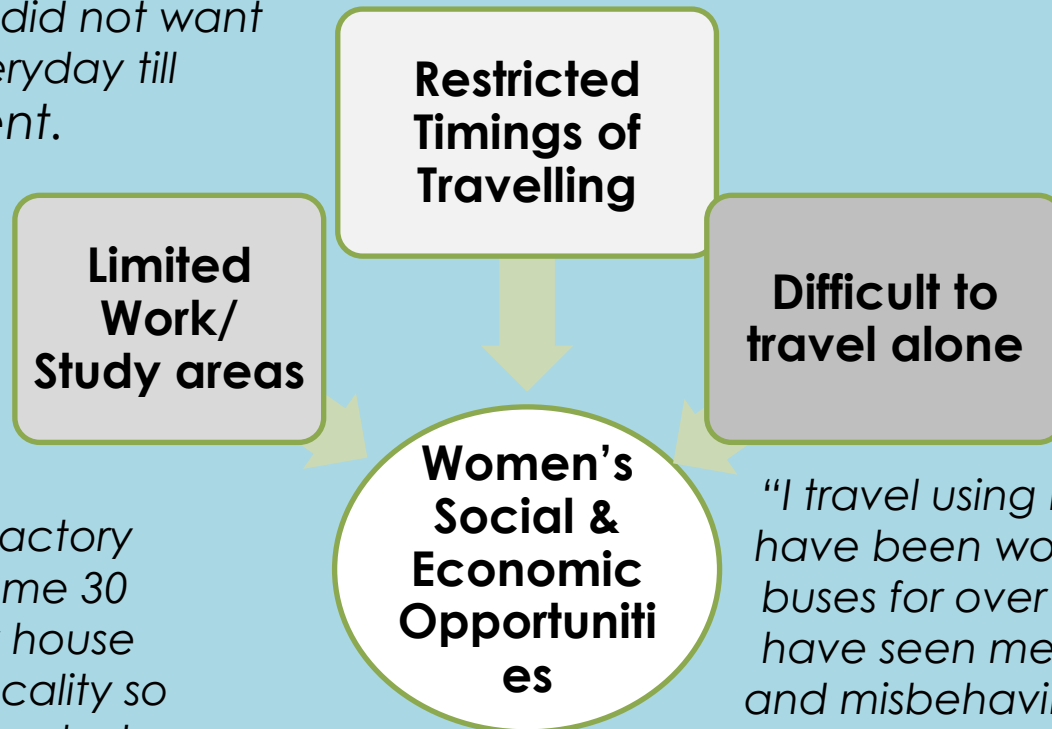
did not want eryday till ent.

Restricted Timings of Travelling

Limited Work/ Study areas

Difficult to travel alone

Women's Social & Economic Opportuniti es

actory me 30 house cality so

"I travel using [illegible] have been wo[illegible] buses for over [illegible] have seen me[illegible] and misbehavi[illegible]